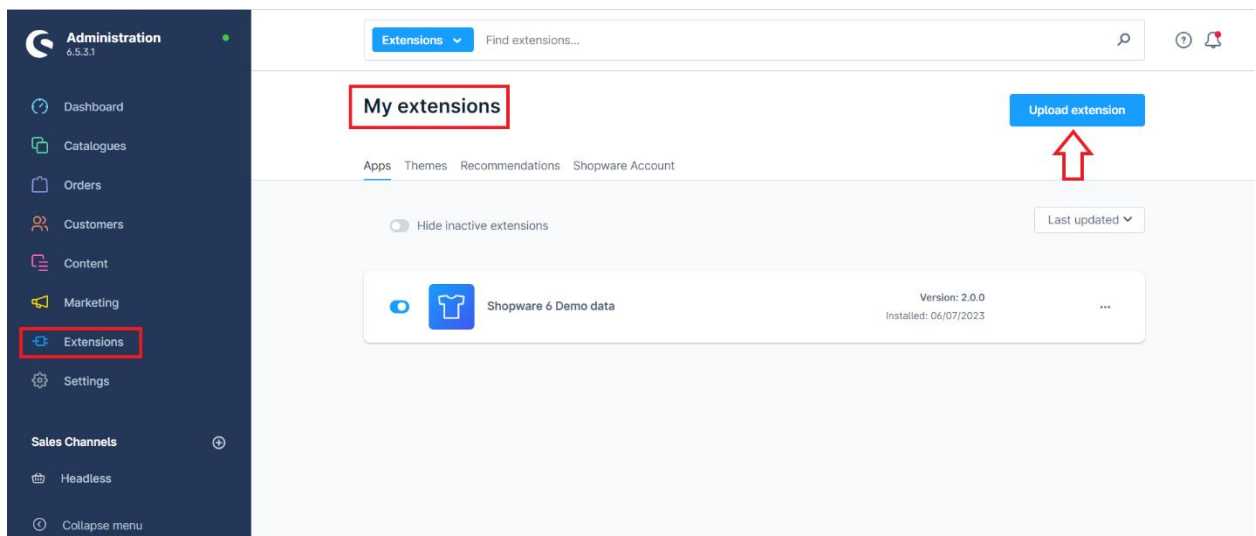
Administration
6.5.3.1

Dashboard
Catalogues
Orders
Customers
Content
Marketing
Extensions
Settings

Sales Channels

Headless

Collapse menu

Extensions

Find extensions...

My extensions

Upload extension

Apps Themes Recommendations Shopware Account

Hide inactive extensions

Last updated

Shopware 6 Demo data

Version: 2.0.0
Installed: 06/07/2023

...